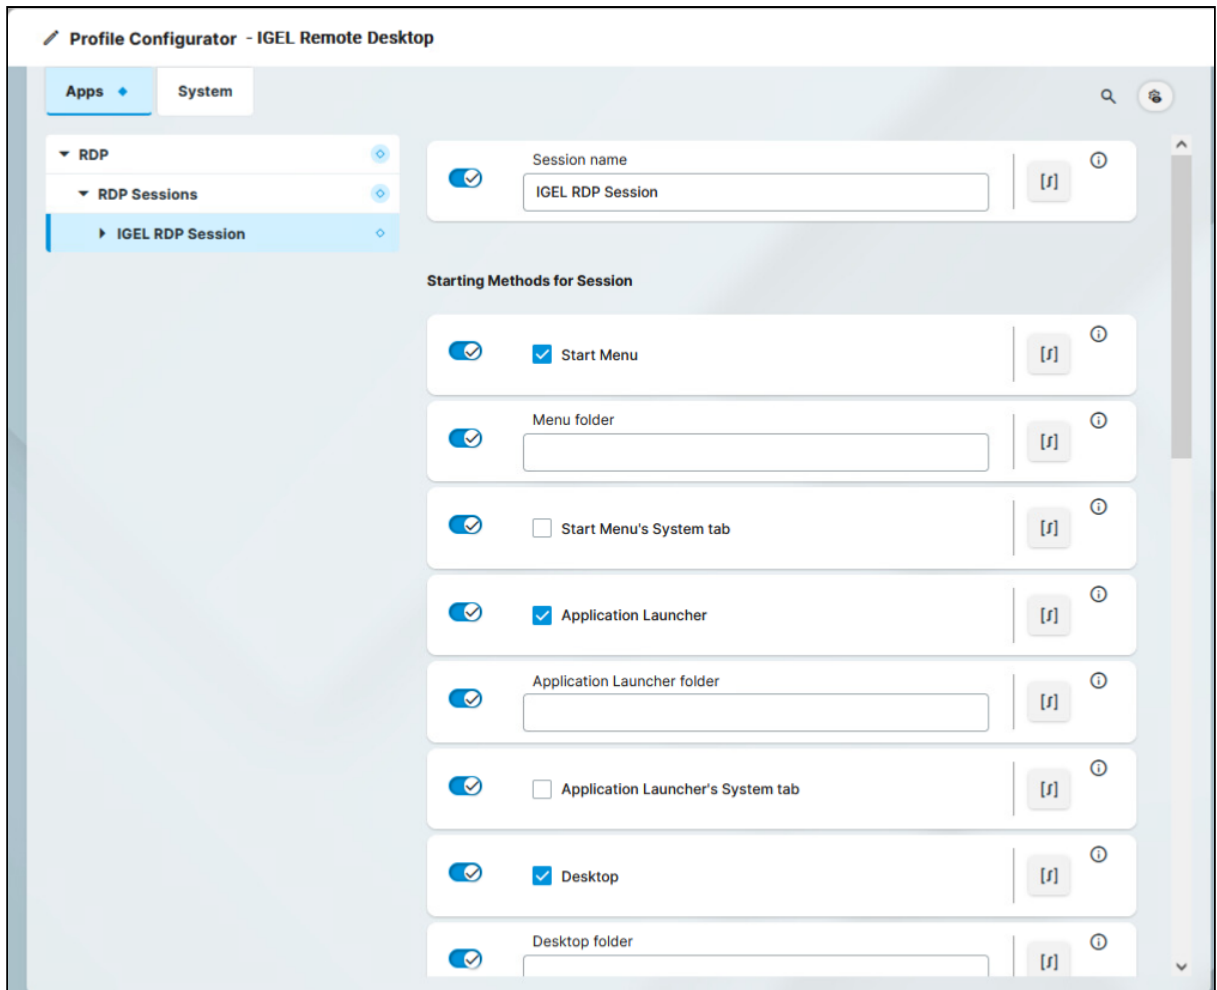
Profile Configurator - IGEL Remote Desktop

Apps

System

RDP

RDP Sessions

IGEL RDP Session

Session name

IGEL RDP Session

[$\int$]

Starting Methods for Session

Start Menu

[$\int$]

Menu folder

[$\int$]

Start Menu's System tab

[$\int$]

Application Launcher

[$\int$]

Application Launcher folder

[$\int$]

Application Launcher's System tab

[$\int$]

Desktop

[$\int$]

Desktop folder

[$\int$]